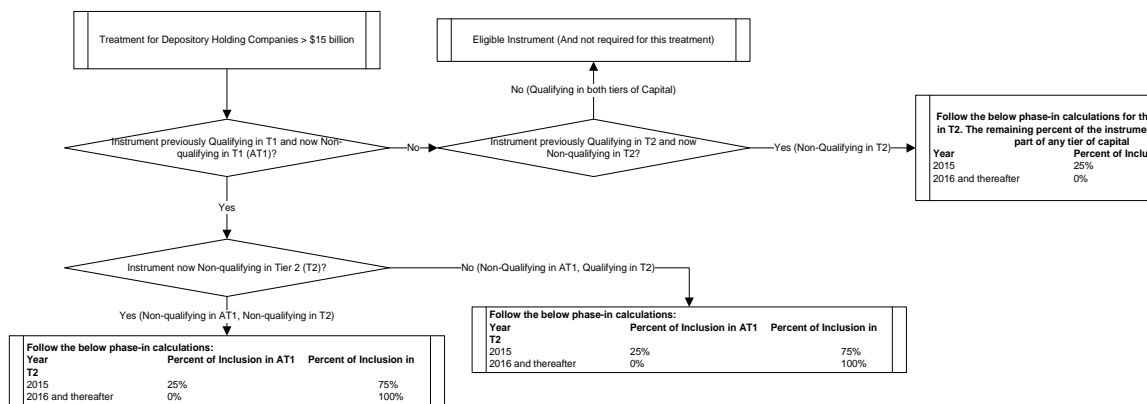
Treatment for Depository Holding Companies > $15 billion

Eligible Instrument (And not required for this treatment)

No (Qualifying in both tiers of Capital)

Instrument previously Qualifying in T1 and now Non-qualifying in T1 (AT1)?

No

Instrument previously Qualifying in T2 and now Non-qualifying in T2?

Yes (Non-Qualifying in T2)

Follow the below phase-in calculations for th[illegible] in T2. The remaining percent of the instrume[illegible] part of any tier of capital

| Year | Percent of Inclu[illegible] |
|---|---|
| 2015 | 25% |
| 2016 and thereafter | 0% |

Yes

Instrument now Non-qualifying in Tier 2 (T2)?

No (Non-Qualifying in AT1, Qualifying in T2)

Follow the below phase-in calculations:

| Year | Percent of Inclusion in AT1 | Percent of Inclusion in T2 |
|---|---|---|
| 2015 | 25% | 75% |
| 2016 and thereafter | 0% | 100% |

Yes (Non-qualifying in AT1, Non-qualifying in T2)

Follow the below phase-in calculations:

| Year | Percent of Inclusion in AT1 | Percent of Inclusion in T2 |
|---|---|---|
| 2015 | 25% | 75% |
| 2016 and thereafter | 0% | 100% |